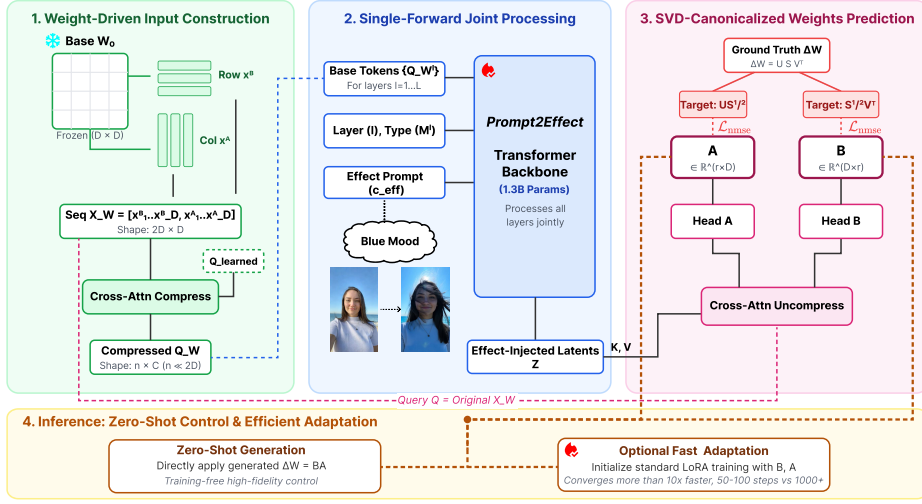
1. Weight-Driven Input Construction

Base $W_0$

Row $x^B$

Col $x^A$

Frozen (D × D)

Seq X_W = [$x^B_1$..$x^B_D$, $x^A_1$..$x^A_D$]
Shape: 2D × D

Q_learned

Cross-Attn Compress

Compressed Q_W
Shape: n × C (n ≪ 2D)

2. Single-Forward Joint Processing

Base Tokens {Q_W$^l$}
For layers l=1...L

Layer (l), Type ($M^l$)

Effect Prompt
(c_eff)

Blue Mood

Prompt2Effect

Transformer Backbone
(1.3B Params)

Processes all layers jointly

Effect-Injected Latents
Z

K, V

3. SVD-Canonicalized Weights Prediction

Ground Truth ΔW
ΔW = U S $V^T$

Target: $US^{1/2}$

Target: $S^{1/2}V^T$

$\mathcal{L}_{nmse}$

$\mathcal{L}_{nmse}$

A
∈ R^(r×D)

B
∈ R^(D×r)

Head A

Head B

Cross-Attn Uncompress

Query Q = Original X_W

4. Inference: Zero-Shot Control & Efficient Adaptation

Zero-Shot Generation
Directly apply generated ΔW = BA
Training-free high-fidelity control

Optional Fast Adaptation
Initialize standard LoRA training with B, A
Converges more than 10x faster, 50-100 steps vs 1000+